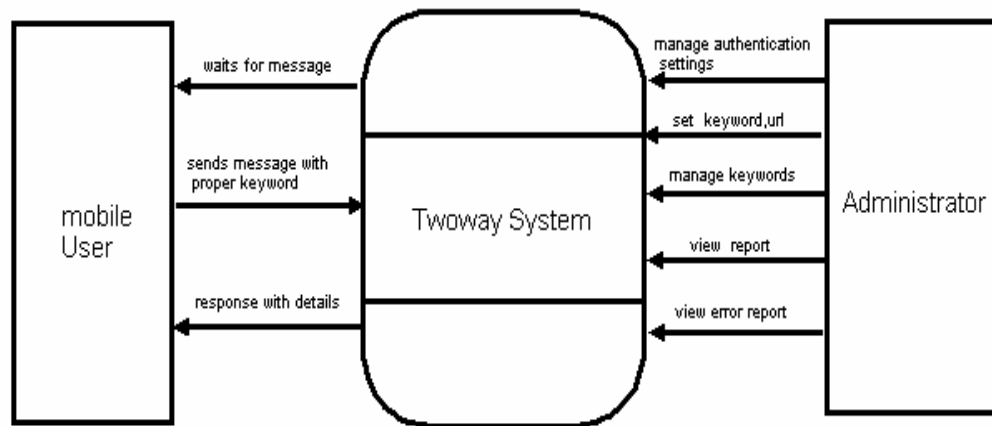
mobile User

waits for message

sends message with proper keyword

response with details

Twoway System

manage authentication settings

set keyword,url

manage keywords

view report

view error report

Administrator